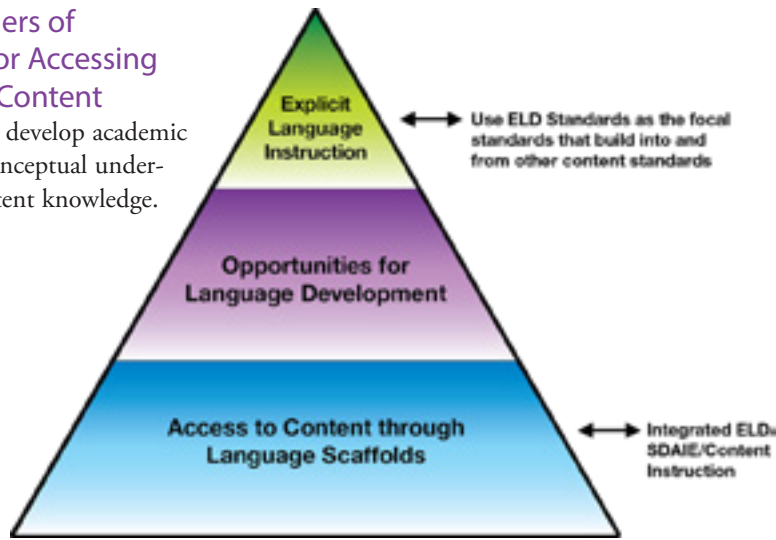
ers of
or Accessing
Content
develop academic
nceptual under-
tent knowledge.

Explicit Language Instruction

Use ELD Standards as the focal standards that build into and from other content standards

Opportunities for Language Development

Access to Content through Language Scaffolds

Integrated ELD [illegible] SDAIE/Content Instruction